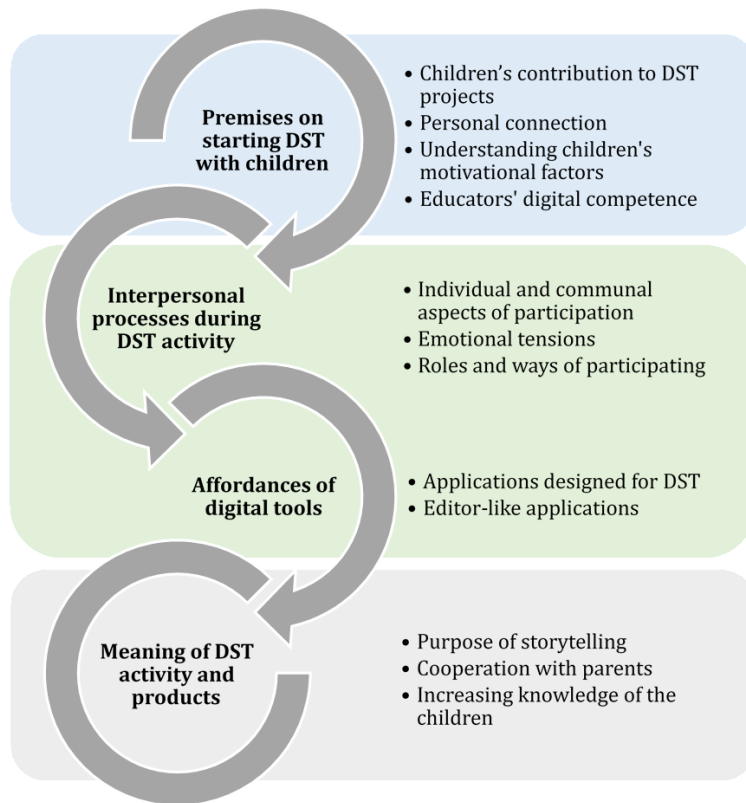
Premises on starting DST with children

• Children’s contribution to DST projects
• Personal connection
• Understanding children's motivational factors
• Educators' digital competence

Interpersonal processes during DST activity

• Individual and communal aspects of participation
• Emotional tensions
• Roles and ways of participating

Affordances of digital tools

• Applications designed for DST
• Editor-like applications

Meaning of DST activity and products

• Purpose of storytelling
• Cooperation with parents
• Increasing knowledge of the children